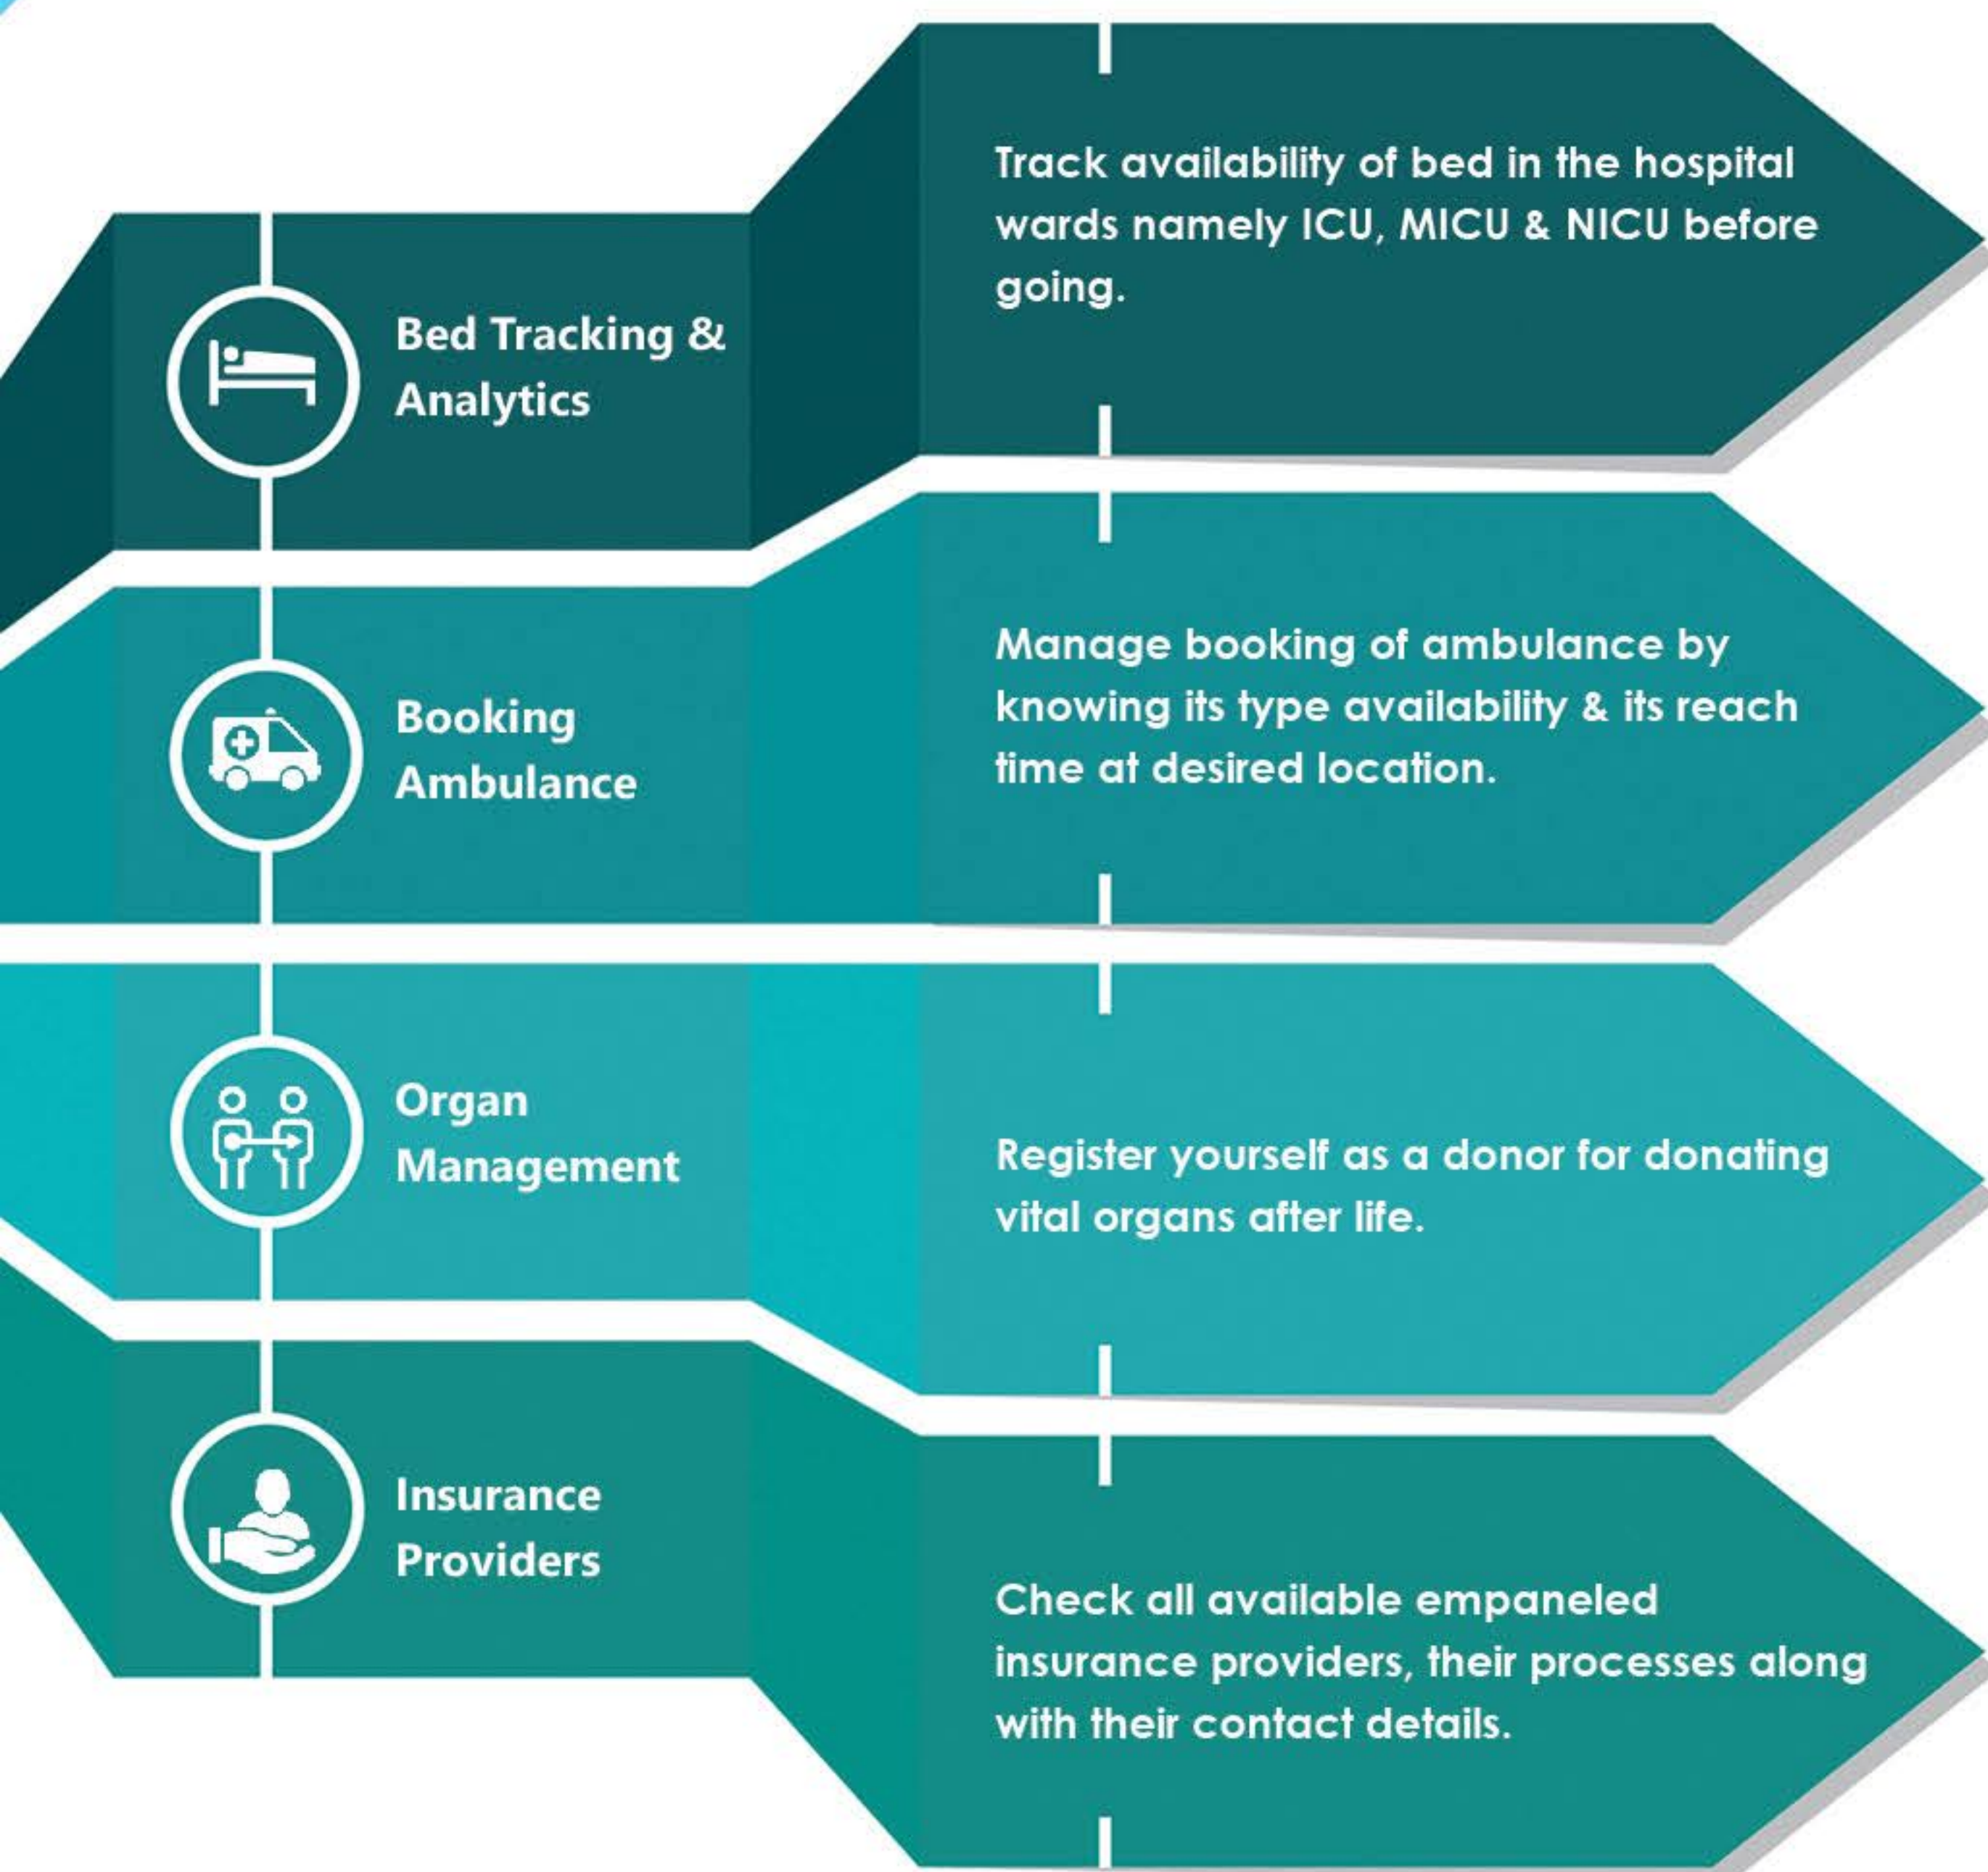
Bed Tracking & Analytics

Track availability of bed in the hospital wards namely ICU, MICU & NICU before going.

Booking Ambulance

Manage booking of ambulance by knowing its type availability & its reach time at desired location.

Organ Management

Register yourself as a donor for donating vital organs after life.

Insurance Providers

Check all available empaneled insurance providers, their processes along with their contact details.